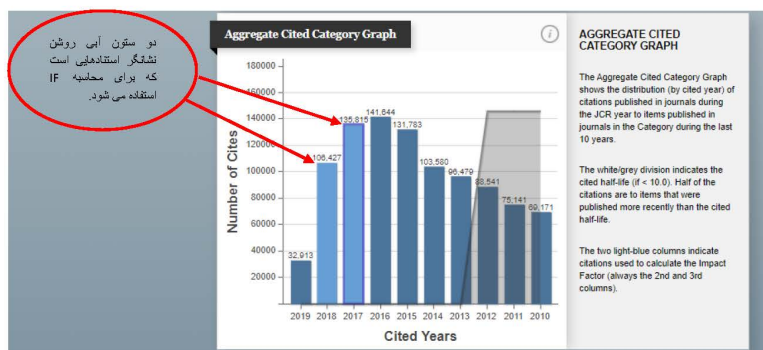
دو ستون آبی روشن نشانگر استنادهایی است که برای محاسبه IF استفاده می شود.

Aggregate Cited Category Graph

i

| Cited Years | 2019 | 2018 | 2017 | 2016 | 2015 | 2014 | 2013 | 2012 | 2011 | 2010 |
|---|---|---|---|---|---|---|---|---|---|---|
| Number of Cites | 32,913 | 106,427 | 135,815 | 141,644 | 131,783 | 103,580 | 96,479 | 88,541 | 75,141 | 69,171 |

Number of Cites: 180000, 160000, 140000, 120000, 100000, 80000, 60000, 40000, 20000

Cited Years

AGGREGATE CITED CATEGORY GRAPH

The Aggregate Cited Category Graph shows the distribution (by cited year) of citations published in journals during the JCR year to items published in journals in the Category during the last 10 years.

The white/grey division indicates the cited half-life (if < 10.0). Half of the citations are to items that were published more recently than the cited half-life.

The two light-blue columns indicate citations used to calculate the Impact Factor (always the 2nd and 3rd columns).